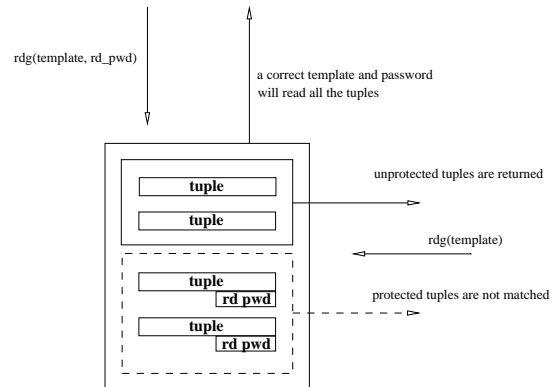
rdg(template, rd_pwd)

a correct template and password will read all the tuples

tuple

tuple

unprotected tuples are returned

rdg(template)

tuple

rd pwd

protected tuples are not matched

tuple

rd pwd